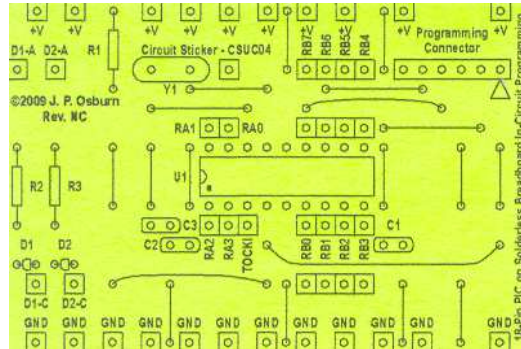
+V +V +V +V +V +V
RB7 RB6 RB5 RB4
+V Programming Connector +V
D1-A D2-A R1
Circuit Sticker - CSUC04
Y1
©2009 J. P. Osburn
Rev. NC
RA1 RA0
U1
R2 R3
C3 C1
C2
RA2 RA3 TOCKI
RB0 RB1 RB2 RB3
D1 D2
D1-C D2-C
GND GND GND GND GND GND GND GND GND GND GND GND GND
18-Pin PIC on Solderless Breadboard In-Circuit Programmi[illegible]